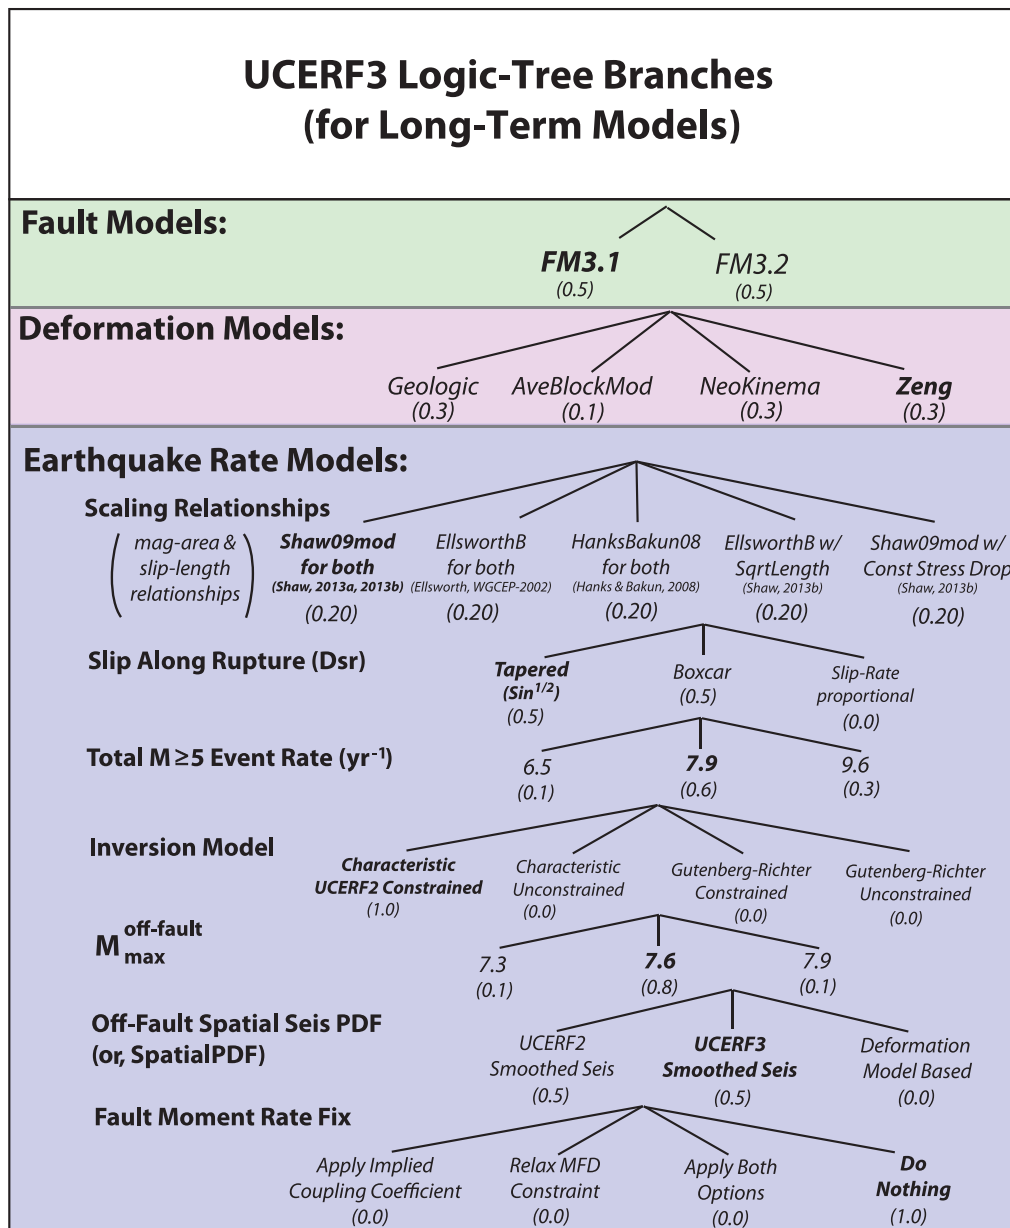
UCERF3 Logic-Tree Branches (for Long-Term Models)

Fault Models:

FM3.1 (0.5)
FM3.2 (0.5)

Deformation Models:

Geologic (0.3)
AveBlockMod (0.1)
NeoKinema (0.3)
Zeng (0.3)

Earthquake Rate Models:

Scaling Relationships
(mag-area & slip-length relationships)

Shaw09mod for both (Shaw, 2013a, 2013b) (0.20)
EllsworthB for both (Ellsworth, WGCEP-2002) (0.20)
HanksBakun08 for both (Hanks & Bakun, 2008) (0.20)
EllsworthB w/ SqrtLength (Shaw, 2013b) (0.20)
Shaw09mod w/ Const Stress Drop (Shaw, 2013b) (0.20)

Slip Along Rupture (Dsr)

Tapered ($Sin^{1/2}$) (0.5)
Boxcar (0.5)
Slip-Rate proportional (0.0)

Total M ≥5 Event Rate ($yr^{-1}$)

6.5 (0.1)
7.9 (0.6)
9.6 (0.3)

Inversion Model

Characteristic UCERF2 Constrained (1.0)
Characteristic Unconstrained (0.0)
Gutenberg-Richter Constrained (0.0)
Gutenberg-Richter Unconstrained (0.0)

$M_{max}^{off-fault}$

7.3 (0.1)
7.6 (0.8)
7.9 (0.1)

Off-Fault Spatial Seis PDF (or, SpatialPDF)

UCERF2 Smoothed Seis (0.5)
UCERF3 Smoothed Seis (0.5)
Deformation Model Based (0.0)

Fault Moment Rate Fix

Apply Implied Coupling Coefficient (0.0)
Relax MFD Constraint (0.0)
Apply Both Options (0.0)
Do Nothing (1.0)